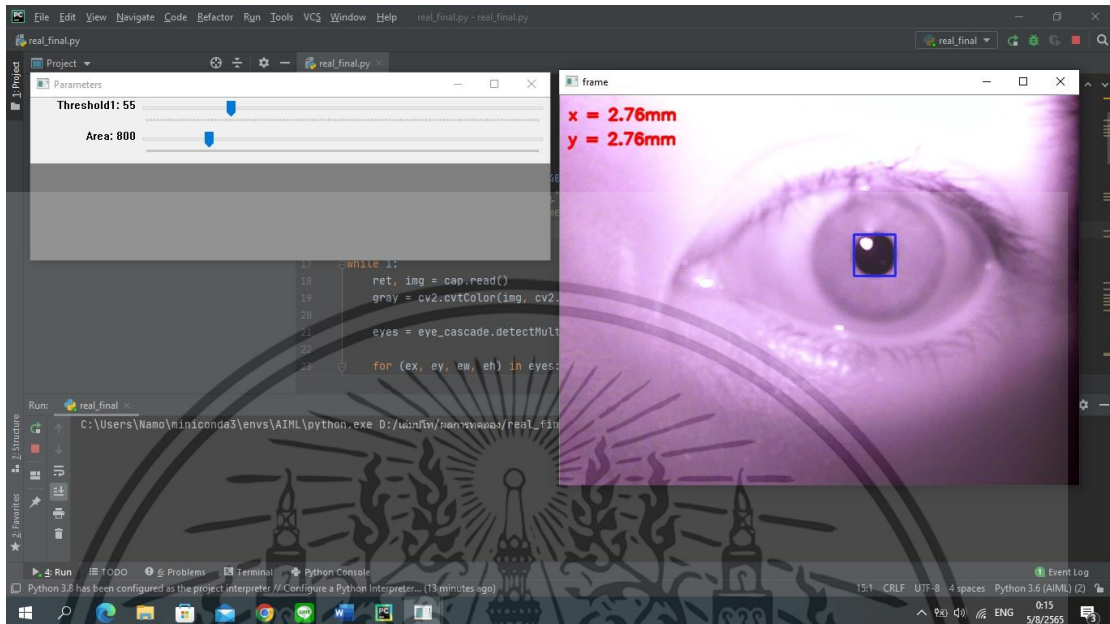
File Edit View Navigate Code Refactor Run Tools VCS Window Help real_final.py - real_final.py

real_final.py

real_final

Project

real_final.py

Parameters

Threshold1: 55

Area: 800

frame

x = 2.76mm
y = 2.76mm

17 while 1:
18 ret, img = cap.read()
19 gray = cv2.cvtColor(img, cv2.
20
21 eyes = eye_cascade.detectMult
22
23 for (ex, ey, ew, eh) in eyes:

Run: real_final

C:\Users\Namo\miniconda3\envs\AIML\python.exe D:/เล่มปริญ/ผลการทดลอง/real_fin

1: Project
2: Structure
2: Favorites

4: Run TODO 6: Problems Terminal Python Console Event Log

Python 3.8 has been configured as the project interpreter // Configure a Python Interpreter... (13 minutes ago)

15:1 CRLF UTF-8 4 spaces Python 3.6 (AIML) (2)

ENG 0:15 5/8/2565

3